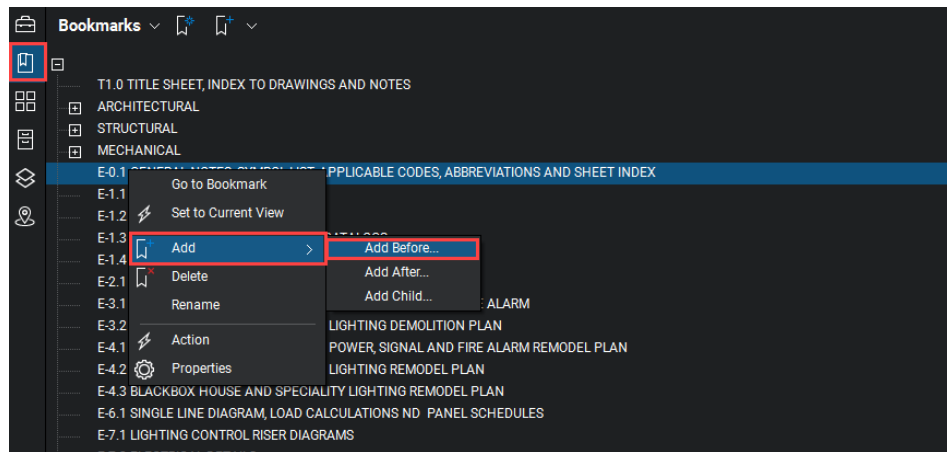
Bookmarks

T1.0 TITLE SHEET, INDEX TO DRAWINGS AND NOTES
ARCHITECTURAL
STRUCTURAL
MECHANICAL
E-0.1 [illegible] APPLICABLE CODES, ABBREVIATIONS AND SHEET INDEX
E-1.1
E-1.2
E-1.3
E-1.4
E-2.1
E-3.1 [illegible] E ALARM
E-3.2 LIGHTING DEMOLITION PLAN
E-4.1 POWER, SIGNAL AND FIRE ALARM REMODEL PLAN
E-4.2 LIGHTING REMODEL PLAN
E-4.3 BLACKBOX HOUSE AND SPECIALITY LIGHTING REMODEL PLAN
E-6.1 SINGLE LINE DIAGRAM, LOAD CALCULATIONS ND PANEL SCHEDULES
E-7.1 LIGHTING CONTROL RISER DIAGRAMS

Go to Bookmark
Set to Current View
Add
Delete
Rename
Action
Properties

Add Before...
Add After...
Add Child...